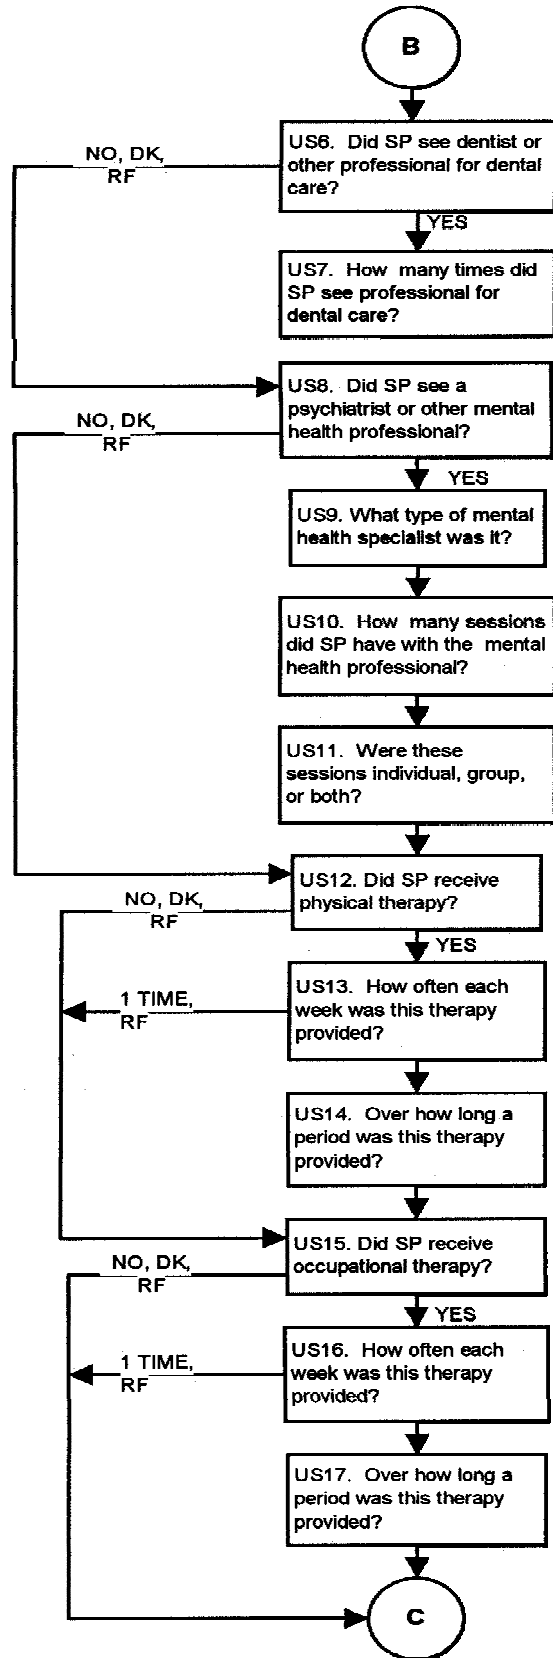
B

NO, DK, RF

US6. Did SP see dentist or other professional for dental care?

YES

US7. How many times did SP see professional for dental care?

US8. Did SP see a psychiatrist or other mental health professional?

NO, DK, RF

YES

US9. What type of mental health specialist was it?

US10. How many sessions did SP have with the mental health professional?

US11. Were these sessions individual, group, or both?

US12. Did SP receive physical therapy?

NO, DK, RF

YES

1 TIME, RF

US13. How often each week was this therapy provided?

US14. Over how long a period was this therapy provided?

US15. Did SP receive occupational therapy?

NO, DK, RF

YES

1 TIME, RF

US16. How often each week was this therapy provided?

US17. Over how long a period was this therapy provided?

C